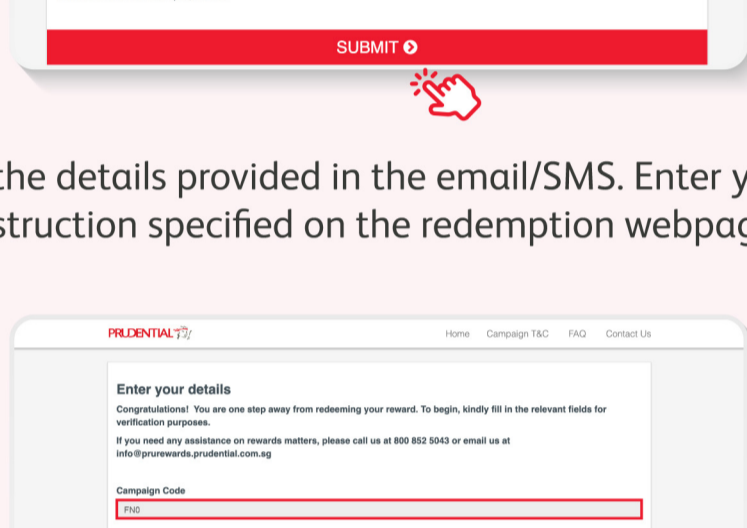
SUBMIT

the details provided in the email/SMS. Enter y
struction specified on the redemption webpag

PRUDENTIAL

Home Campaign T&C FAQ Contact Us

Enter your details

Congratulations! You are one step away from redeeming your reward. To begin, kindly fill in the relevant fields for verification purposes.

If you need any assistance on rewards matters, please call us at 800 852 5043 or email us at info@prurewards.prudential.com.sg

Campaign Code

FN0